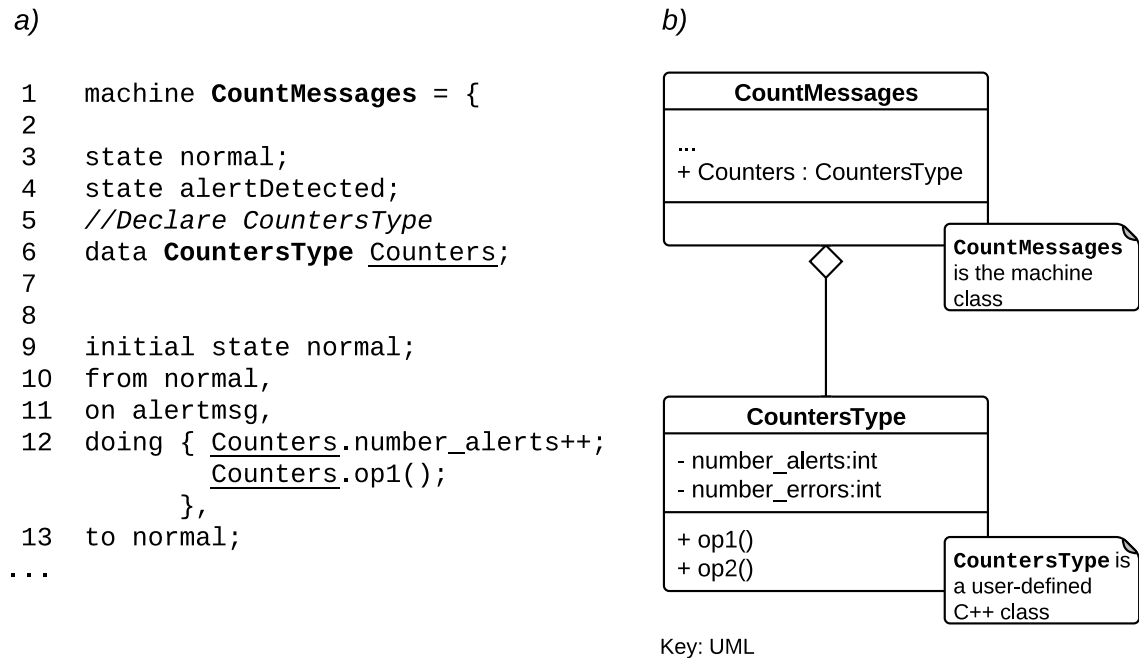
a)

1 machine **CountMessages** = {
2
3 state normal;
4 state alertDetected;
5 //Declare CountersType
6 data **CountersType** Counters;
7
8
9 initial state normal;
10 from normal,
11 on alertmsg,
12 doing { Counters.number_alerts++;
Counters.op1();
},
13 to normal;
...

b)

CountMessages

...
+ Counters : CountersType

CountMessages is the machine class

CountersType

- number_alerts:int
- number_errors:int

+ op1()
+ op2()

CountersType is a user-defined C++ class

Key: UML